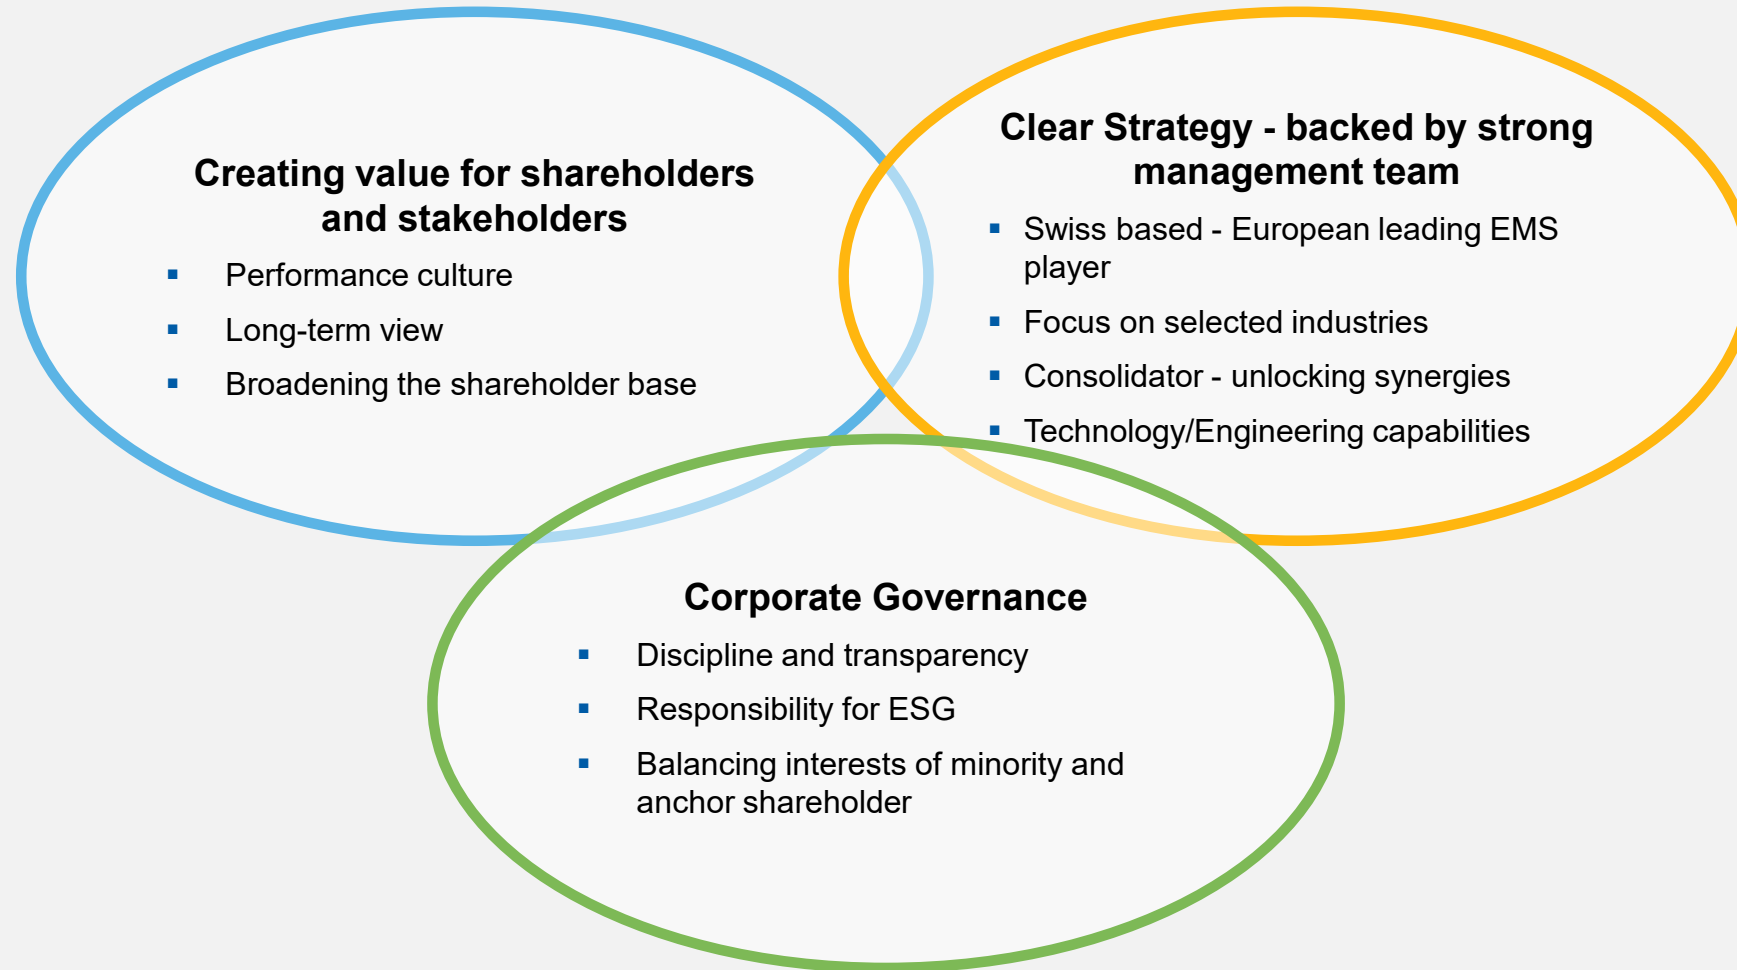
Creating value for shareholders and stakeholders

- Performance culture
- Long-term view
- Broadening the shareholder base

Clear Strategy - backed by strong management team

- Swiss based - European leading EMS player
- Focus on selected industries
- Consolidator - unlocking synergies
- Technology/Engineering capabilities

Corporate Governance

- Discipline and transparency
- Responsibility for ESG
- Balancing interests of minority and anchor shareholder